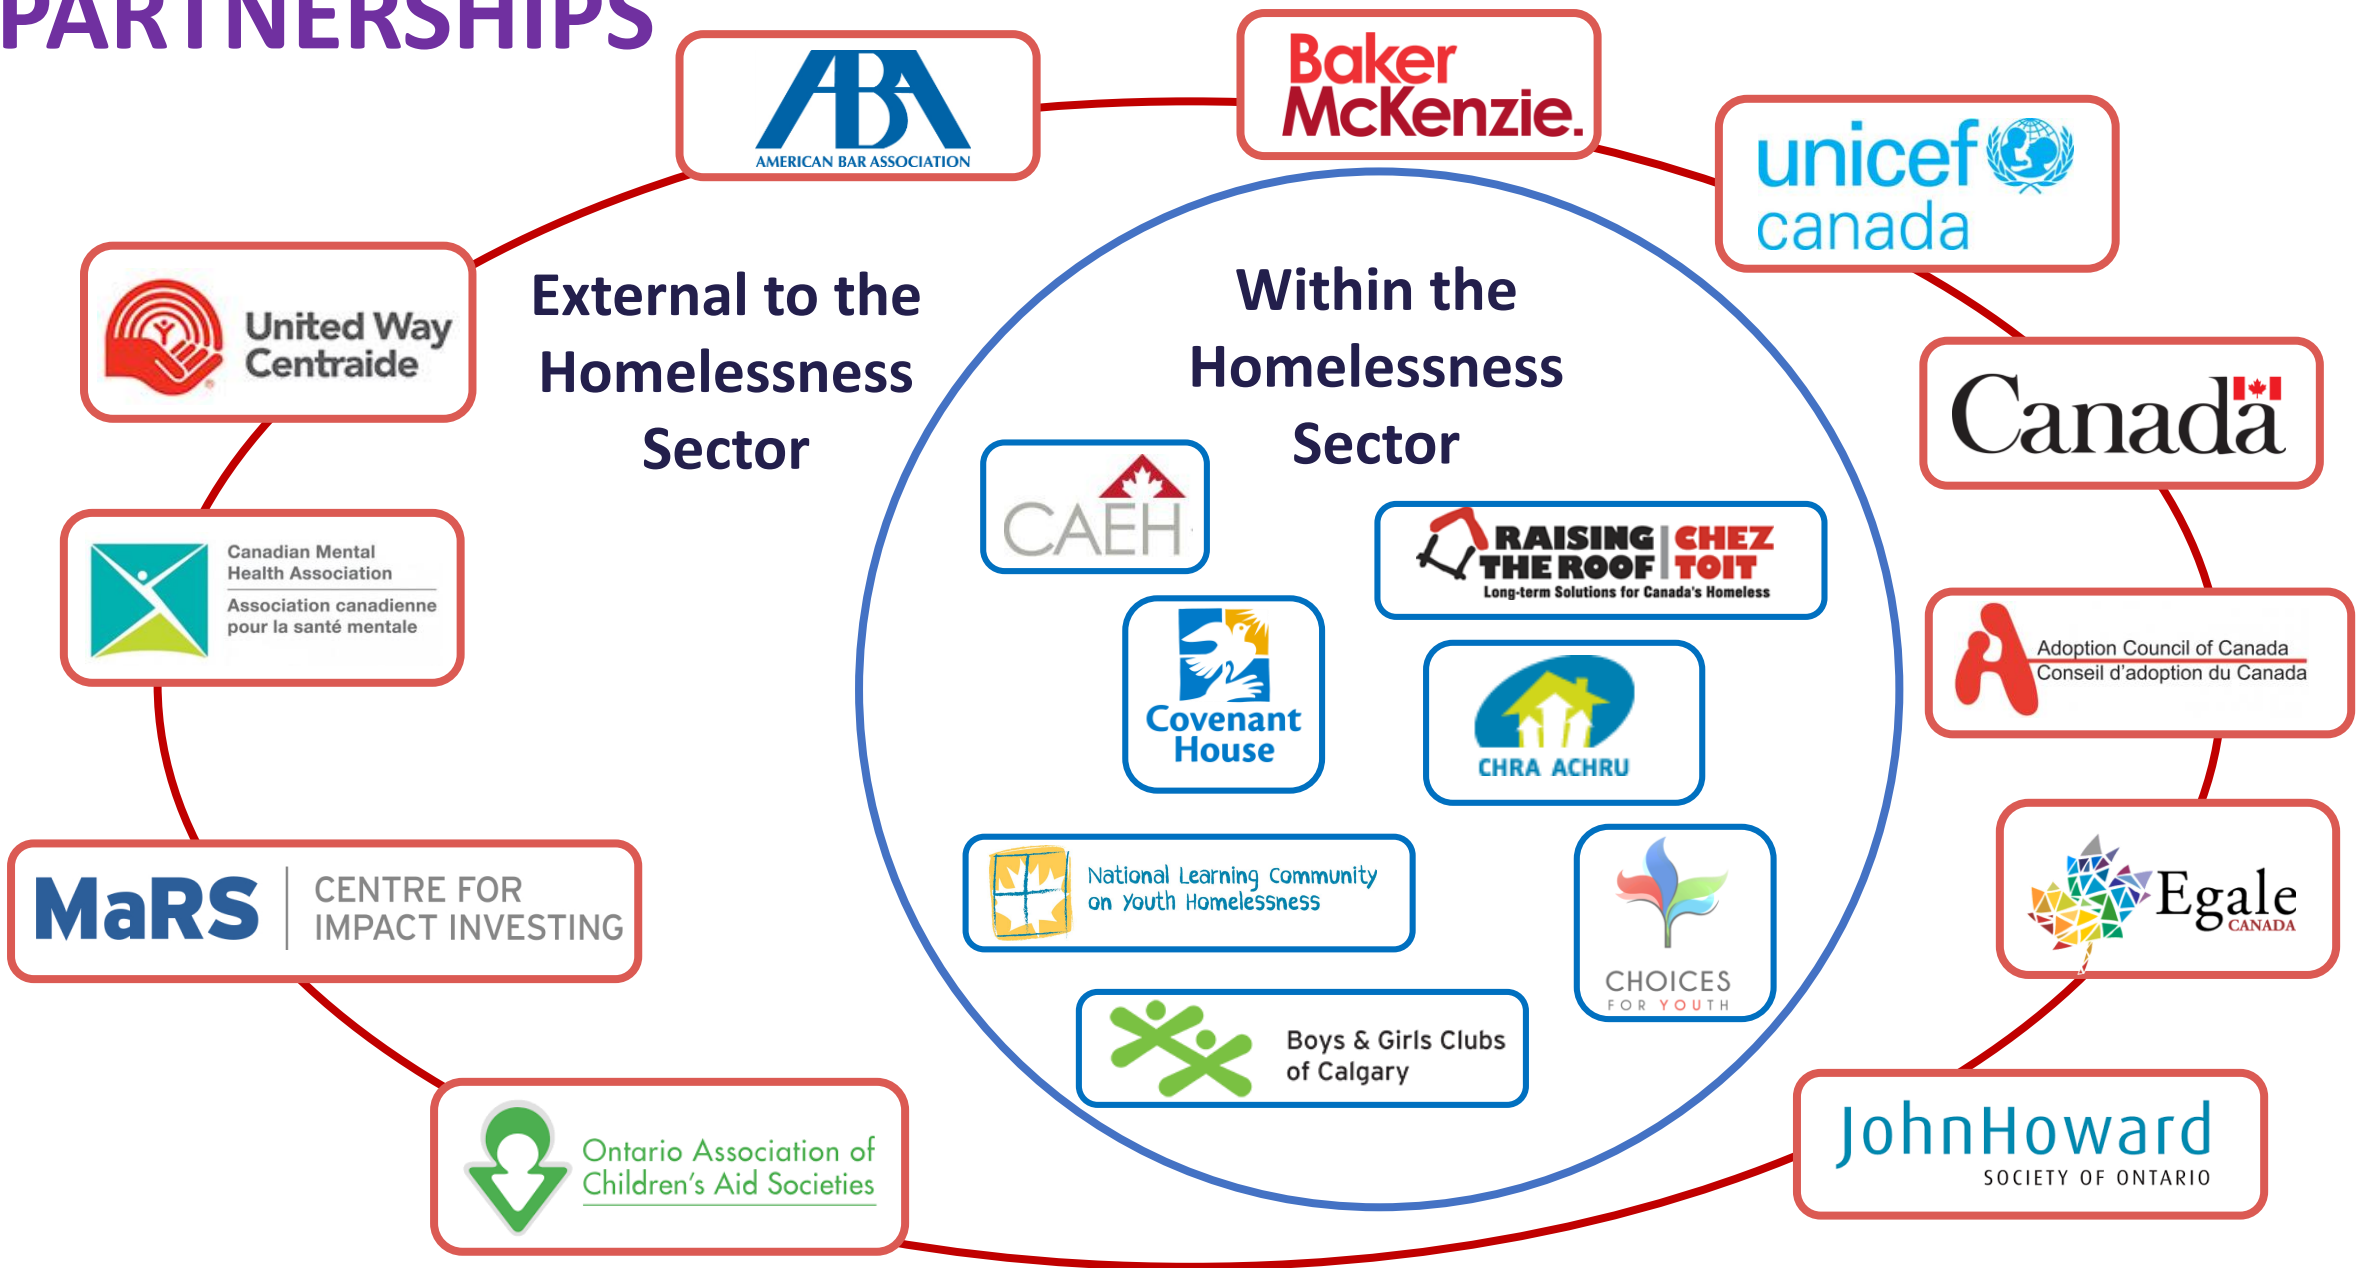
PARTNERSHIPS

ABA
AMERICAN BAR ASSOCIATION

Baker McKenzie.

unicef canada

United Way Centraide

External to the Homelessness Sector

Within the Homelessness Sector

Canada

CAEH

RAISING THE ROOF | CHEZ TOIT
Long-term Solutions for Canada's Homeless

Canadian Mental Health Association
Association canadienne pour la santé mentale

Covenant House

CHRA ACHRU

Adoption Council of Canada
Conseil d'adoption du Canada

MaRS | CENTRE FOR IMPACT INVESTING

National Learning Community on Youth Homelessness

CHOICES FOR YOUTH

Egale CANADA

Boys & Girls Clubs of Calgary

Ontario Association of Children's Aid Societies

JohnHoward SOCIETY OF ONTARIO